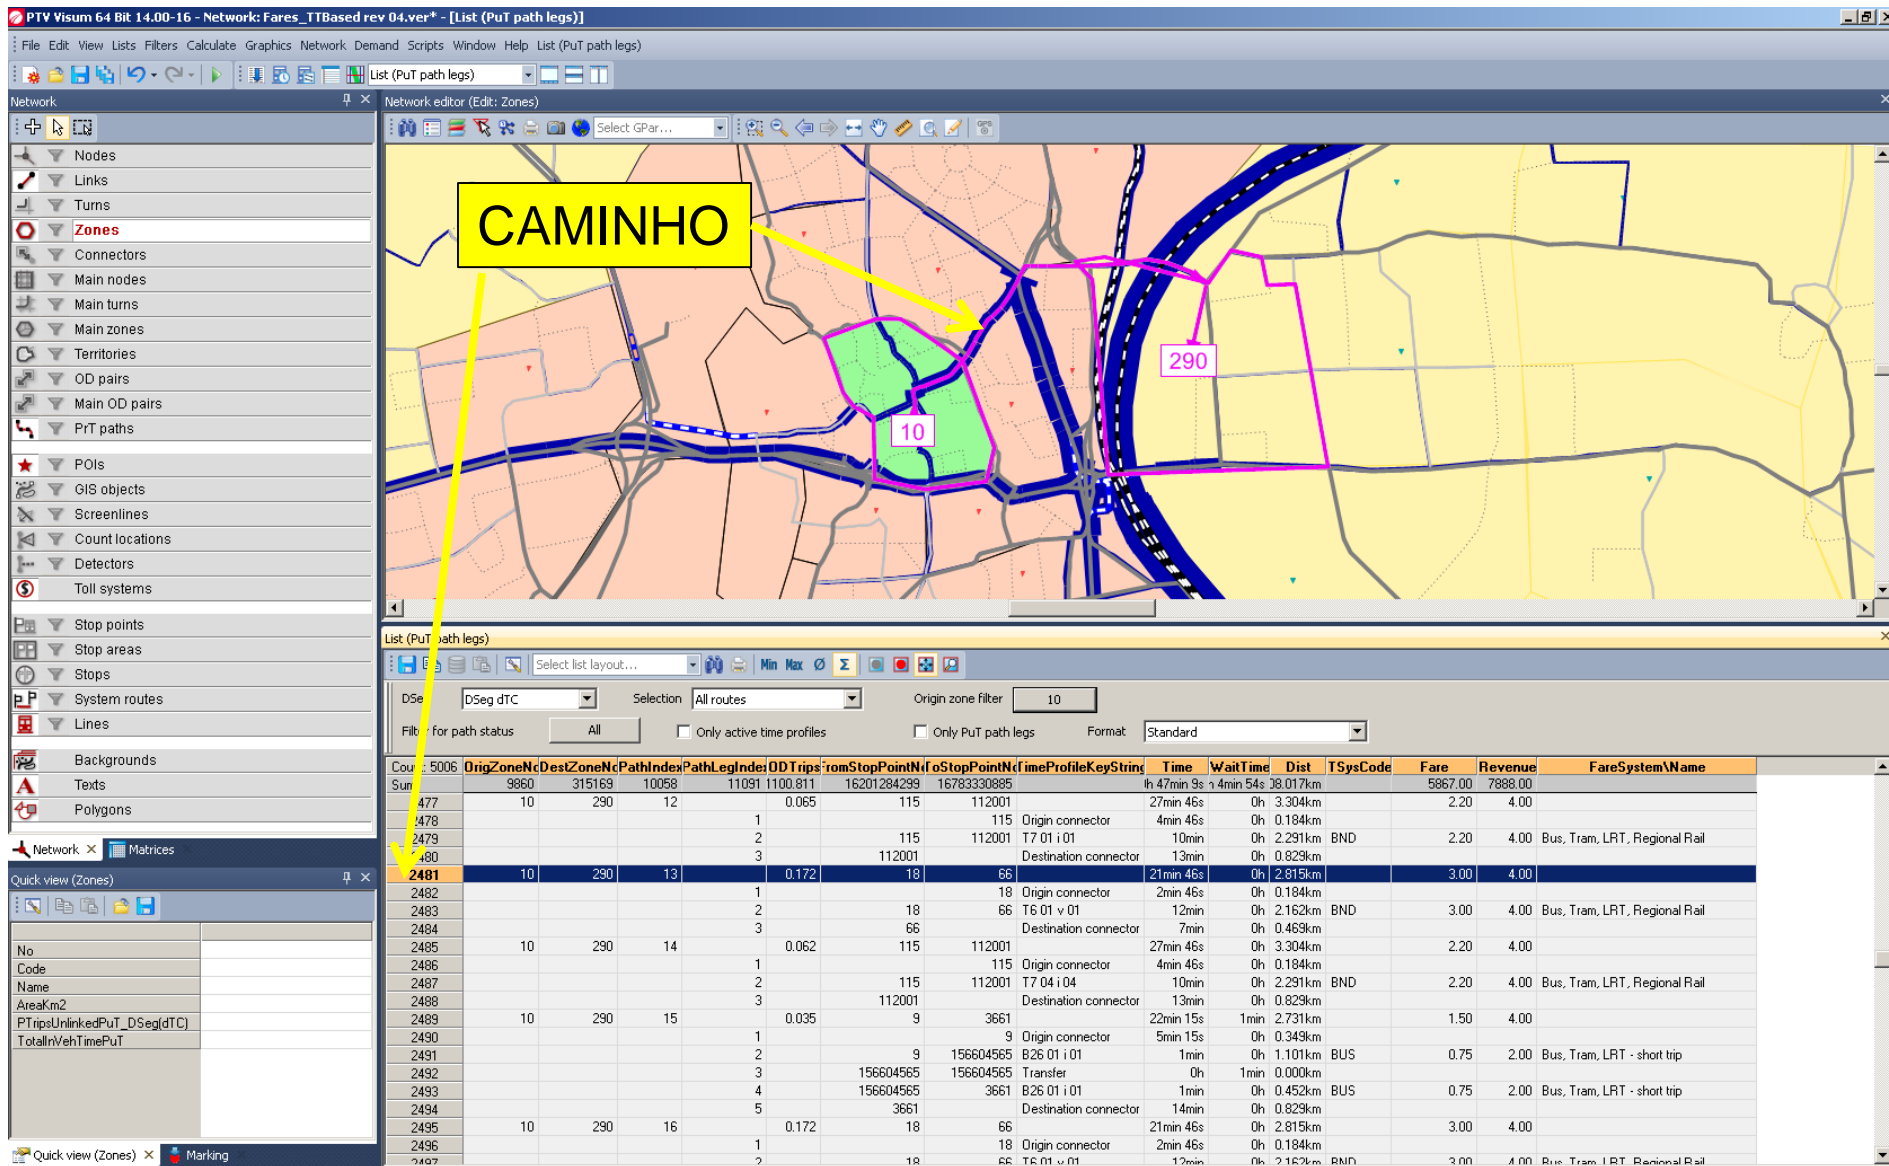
PTV Visum 64 Bit 14.00-16 - Network: Fares_TTBased rev 04.ver* - [List (PuT path legs)]

File Edit View Lists Filters Calculate Graphics Network Demand Scripts Window Help List (PuT path legs)

List (PuT path legs)

Network

Network editor (Edit: Zones)

Select GPar...

Nodes
Links
Turns
Zones
Connectors
Main nodes
Main turns
Main zones
Territories
OD pairs
Main OD pairs
PrT paths
POIs
GIS objects
Screenlines
Count locations
Detectors
Toll systems
Stop points
Stop areas
Stops
System routes
Lines
Backgrounds
Texts
Polygons

Network Matrices

Quick view (Zones)

No
Code
Name
AreaKm2
PTripsUnlinkedPuT_DSeg(dTC)
TotalInVehTimePuT

Quick view (Zones) Marking

CAMINHO

290

10

List (PuT path legs)

Select list layout...

Min Max Ø Σ

DSe DSeg dTC Selection All routes Origin zone filter 10

Filt for path status All Only active time profiles Only PuT path legs Format Standard

| Cou: 5006 | OrigZoneNo | DestZoneNo | PathIndex | PathLegIndex | ODTrips | FromStopPointNo | ToStopPointNo | TimeProfileKeyString | Time | WaitTime | Dist | TSysCode | Fare | Revenue | FareSystem\Name |
|---|---|---|---|---|---|---|---|---|---|---|---|---|---|---|---|
| Sum | 9860 | 315169 | 10058 | 11091 | 1100.811 | 16201284299 | 16783330885 | | h 47min 9s | 4min 54s | 38.017km | | 5867.00 | 7888.00 | |
| 477 | 10 | 290 | 12 | | 0.065 | 115 | 112001 | | 27min 46s | 0h | 3.304km | | 2.20 | 4.00 | |
| 2478 | | | | 1 | | | 115 | Origin connector | 4min 46s | 0h | 0.184km | | | | |
| 2479 | | | | 2 | | 115 | 112001 | T7 01 i 01 | 10min | 0h | 2.291km | BND | 2.20 | 4.00 | Bus, Tram, LRT, Regional Rail |
| 480 | | | | 3 | | 112001 | | Destination connector | 13min | 0h | 0.829km | | | | |
| 2481 | 10 | 290 | 13 | | 0.172 | 18 | 66 | | 21min 46s | 0h | 2.815km | | 3.00 | 4.00 | |
| 2482 | | | | 1 | | | 18 | Origin connector | 2min 46s | 0h | 0.184km | | | | |
| 2483 | | | | 2 | | 18 | 66 | T6 01 v 01 | 12min | 0h | 2.162km | BND | 3.00 | 4.00 | Bus, Tram, LRT, Regional Rail |
| 2484 | | | | 3 | | 66 | | Destination connector | 7min | 0h | 0.469km | | | | |
| 2485 | 10 | 290 | 14 | | 0.062 | 115 | 112001 | | 27min 46s | 0h | 3.304km | | 2.20 | 4.00 | |
| 2486 | | | | 1 | | | 115 | Origin connector | 4min 46s | 0h | 0.184km | | | | |
| 2487 | | | | 2 | | 115 | 112001 | T7 04 i 04 | 10min | 0h | 2.291km | BND | 2.20 | 4.00 | Bus, Tram, LRT, Regional Rail |
| 2488 | | | | 3 | | 112001 | | Destination connector | 13min | 0h | 0.829km | | | | |
| 2489 | 10 | 290 | 15 | | 0.035 | 9 | 3661 | | 22min 15s | 1min | 2.731km | | 1.50 | 4.00 | |
| 2490 | | | | 1 | | | 9 | Origin connector | 5min 15s | 0h | 0.349km | | | | |
| 2491 | | | | 2 | | 9 | 156604565 | B26 01 i 01 | 1min | 0h | 1.101km | BUS | 0.75 | 2.00 | Bus, Tram, LRT - short trip |
| 2492 | | | | 3 | | 156604565 | 156604565 | Transfer | 0h | 1min | 0.000km | | | | |
| 2493 | | | | 4 | | 156604565 | 3661 | B26 01 i 01 | 1min | 0h | 0.452km | BUS | 0.75 | 2.00 | Bus, Tram, LRT - short trip |
| 2494 | | | | 5 | | 3661 | | Destination connector | 14min | 0h | 0.829km | | | | |
| 2495 | 10 | 290 | 16 | | 0.172 | 18 | 66 | | 21min 46s | 0h | 2.815km | | 3.00 | 4.00 | |
| 2496 | | | | 1 | | | 18 | Origin connector | 2min 46s | 0h | 0.184km | | | | |
| 2497 | | | | 2 | | 18 | 66 | T6 01 v 01 | 12min | 0h | 2.162km | BND | 3.00 | 4.00 | Bus, Tram, LRT, Regional Rail |